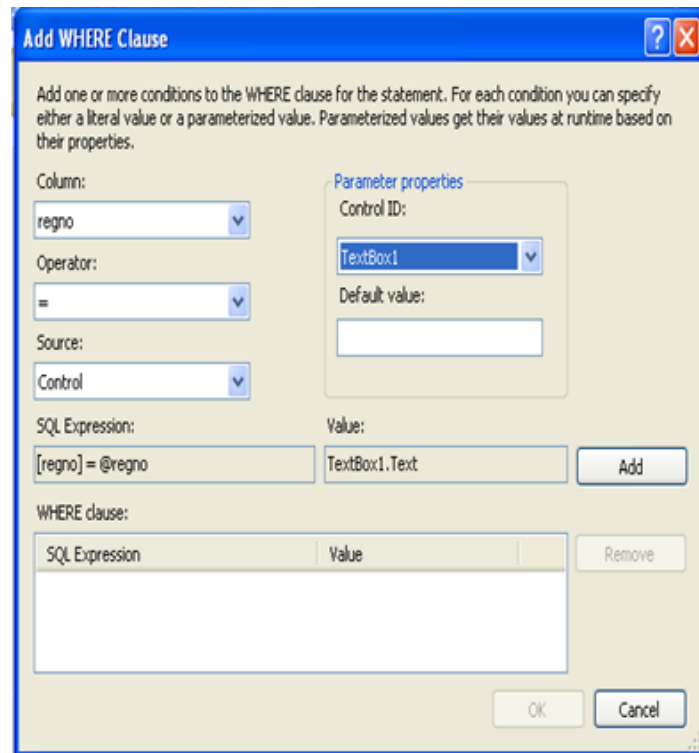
Add WHERE Clause

?

Add one or more conditions to the WHERE clause for the statement. For each condition you can specify either a literal value or a parameterized value. Parameterized values get their values at runtime based on their properties.

Column:

regno

Operator:

=

Source:

Control

Parameter properties

Control ID:

TextBox1

Default value:

SQL Expression:

[regno] = @regno

Value:

TextBox1.Text

Add

WHERE clause:

| SQL Expression | Value |
|---|---|

Remove

OK

Cancel